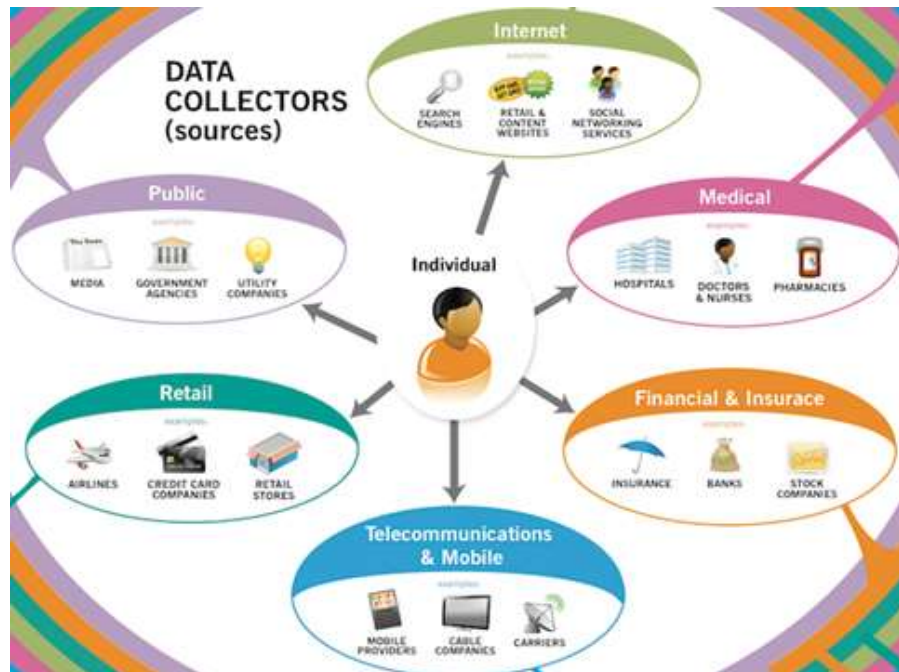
DATA COLLECTORS (sources)

Internet
examples
SEARCH ENGINES
RETAIL & CONTENT WEBSITES
SOCIAL NETWORKING SERVICES

Public
examples
MEDIA
GOVERNMENT AGENCIES
UTILITY COMPANIES

Individual

Medical
examples
HOSPITALS
DOCTORS & NURSES
PHARMACIES

Retail
examples
AIRLINES
CREDIT CARD COMPANIES
RETAIL STORES

Financial & Insurace
examples
INSURANCE
BANKS
STOCK COMPANIES

Telecommunications & Mobile
examples
MOBILE PROVIDERS
CABLE COMPANIES
CARRIERS